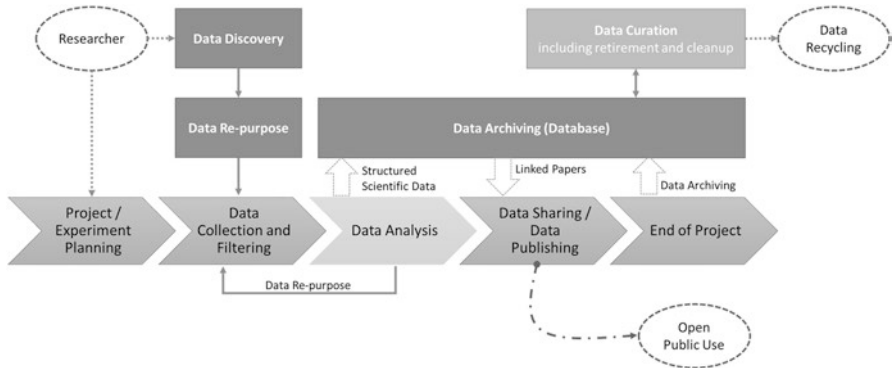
Researcher

Data Discovery

Data Curation
including retirement and cleanup

Data Recycling

Data Re-purpose

Data Archiving (Database)

Structured Scientific Data

Linked Papers

Data Archiving

Project / Experiment Planning

Data Collection and Filtering

Data Analysis

Data Sharing / Data Publishing

End of Project

Data Re-purpose

Open Public Use